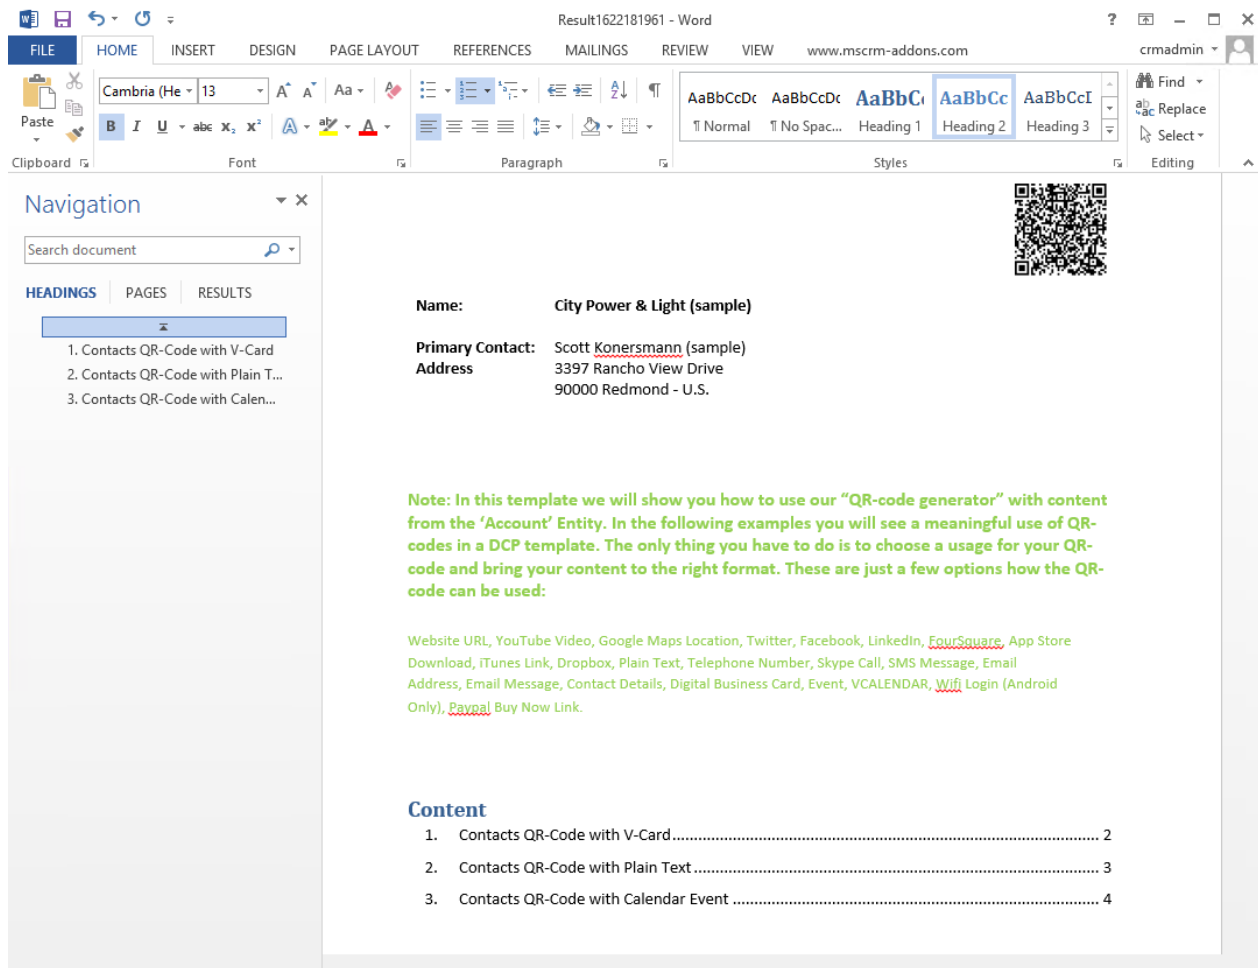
Result1622181961 - Word

? – ✕

FILE HOME INSERT DESIGN PAGE LAYOUT REFERENCES MAILINGS REVIEW VIEW www.mscrm-addons.com crmadmin

Paste

Cambria (He 13

B I U abc $x_2$ $x^2$

Clipboard Font Paragraph

AaBbCcDc ¶ Normal
AaBbCcDc ¶ No Spac...
AaBbC Heading 1
AaBbCc Heading 2
AaBbCcI Heading 3

Styles

Find
Replace
Select

Editing

Navigation

Search document

HEADINGS PAGES RESULTS

1. Contacts QR-Code with V-Card
2. Contacts QR-Code with Plain T...
3. Contacts QR-Code with Calen...

Name: City Power & Light (sample)

Primary Contact: Scott Konersmann (sample)
Address 3397 Rancho View Drive
90000 Redmond - U.S.

Note: In this template we will show you how to use our “QR-code generator” with content from the ‘Account’ Entity. In the following examples you will see a meaningful use of QR-codes in a DCP template. The only thing you have to do is to choose a usage for your QR-code and bring your content to the right format. These are just a few options how the QR-code can be used:

Website URL, YouTube Video, Google Maps Location, Twitter, Facebook, LinkedIn, FourSquare, App Store Download, iTunes Link, Dropbox, Plain Text, Telephone Number, Skype Call, SMS Message, Email Address, Email Message, Contact Details, Digital Business Card, Event, VCALENDAR, Wifi Login (Android Only), Paypal Buy Now Link.

Content

1. Contacts QR-Code with V-Card ........................................ 2
2. Contacts QR-Code with Plain Text ........................................ 3
3. Contacts QR-Code with Calendar Event ........................................ 4